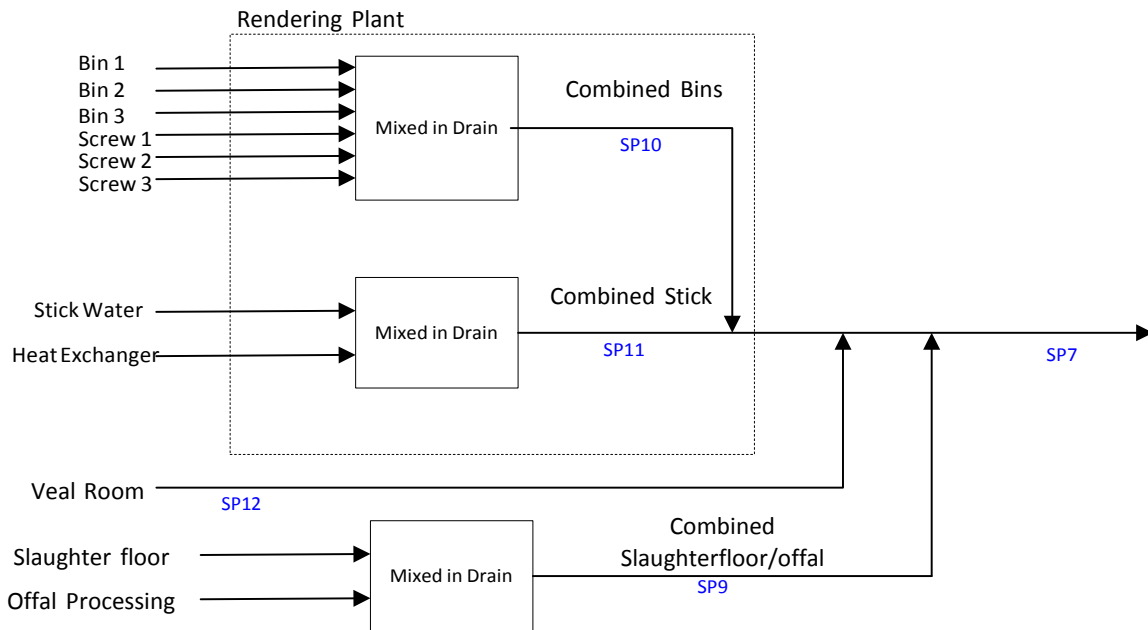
Rendering Plant

Bin 1
Bin 2
Bin 3
Screw 1
Screw 2
Screw 3

Mixed in Drain

Combined Bins

SP10

Stick Water
Heat Exchanger

Mixed in Drain

Combined Stick

SP11

SP7

Veal Room

SP12

Slaughter floor
Offal Processing

Mixed in Drain

Combined Slaughterfloor/offal

SP9